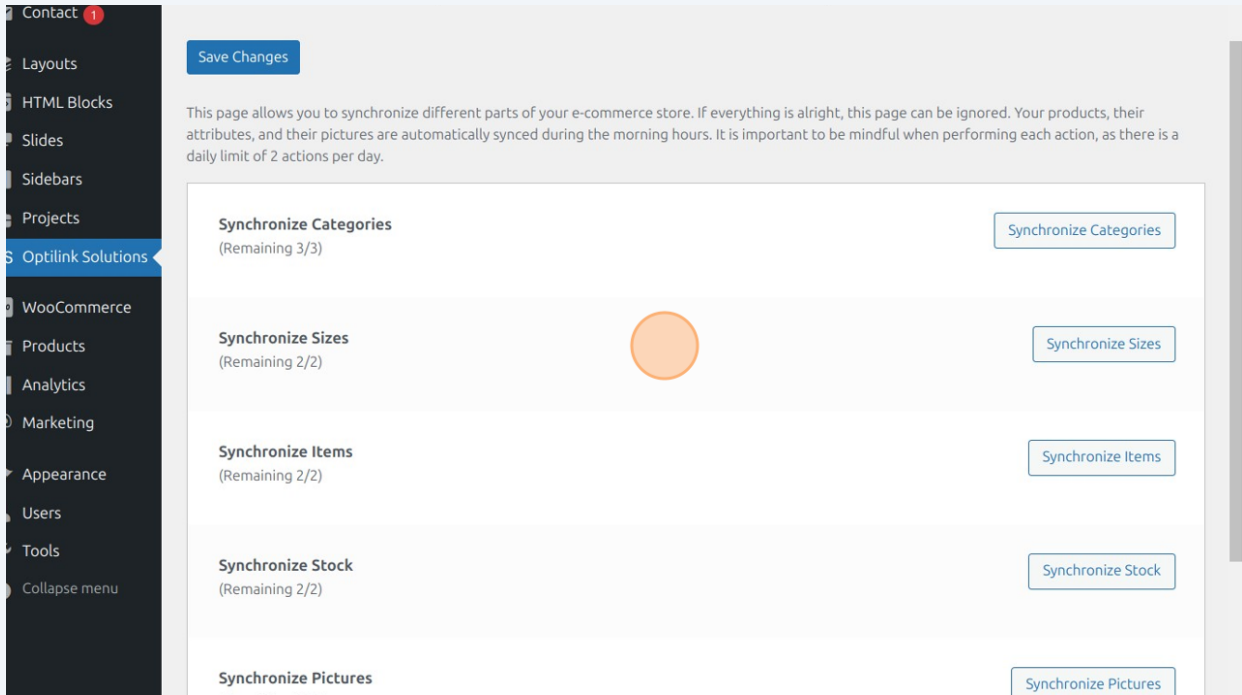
Contact 1
Layouts
HTML Blocks
Slides
Sidebars
Projects
Optilink Solutions
WooCommerce
Products
Analytics
Marketing
Appearance
Users
Tools
Collapse menu

Save Changes

This page allows you to synchronize different parts of your e-commerce store. If everything is alright, this page can be ignored. Your products, their attributes, and their pictures are automatically synced during the morning hours. It is important to be mindful when performing each action, as there is a daily limit of 2 actions per day.

Synchronize Categories
(Remaining 3/3)
Synchronize Categories

Synchronize Sizes
(Remaining 2/2)
Synchronize Sizes

Synchronize Items
(Remaining 2/2)
Synchronize Items

Synchronize Stock
(Remaining 2/2)
Synchronize Stock

Synchronize Pictures
Synchronize Pictures